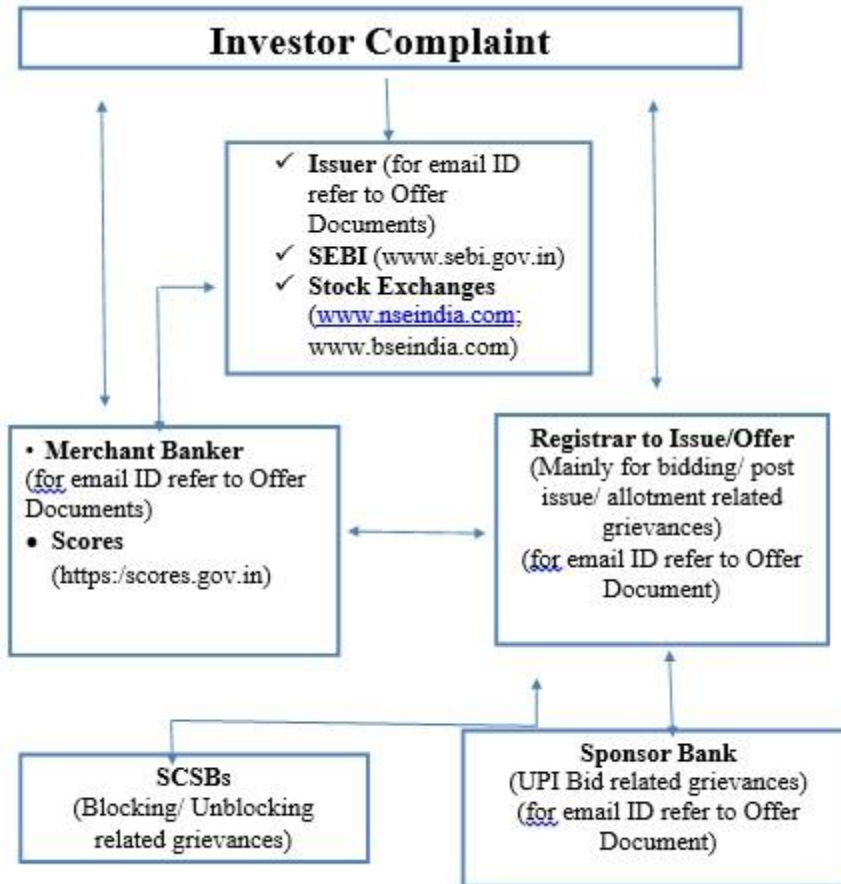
Investor Complaint

✓ Issuer (for email ID refer to Offer Documents)
✓ SEBI (www.sebi.gov.in)
✓ Stock Exchanges (www.nseindia.com; www.bseindia.com)

• Merchant Banker (for email ID refer to Offer Documents)
• Scores (https:/scores.gov.in)

Registrar to Issue/Offer
(Mainly for bidding/ post issue/ allotment related grievances)
(for email ID refer to Offer Document)

SCSBs
(Blocking/ Unblocking related grievances)

Sponsor Bank
(UPI Bid related grievances)
(for email ID refer to Offer Document)